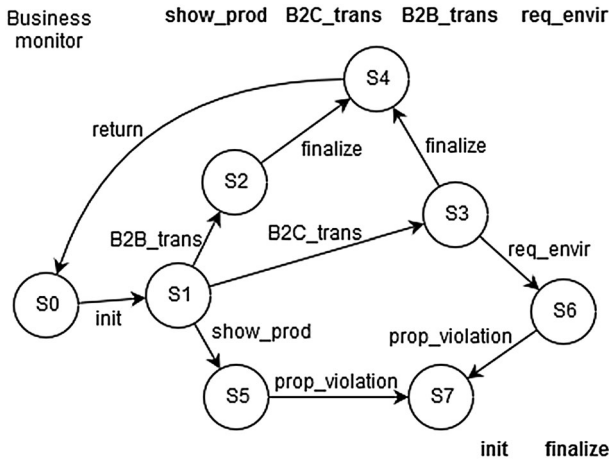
Business monitor

show_prod B2C_trans B2B_trans req_envir

S4

return

finalize

finalize

S2

S3

B2B_trans

B2C_trans

req_envir

S0

S1

S6

init

show_prod

prop_violation

S5

prop_violation

S7

init finalize